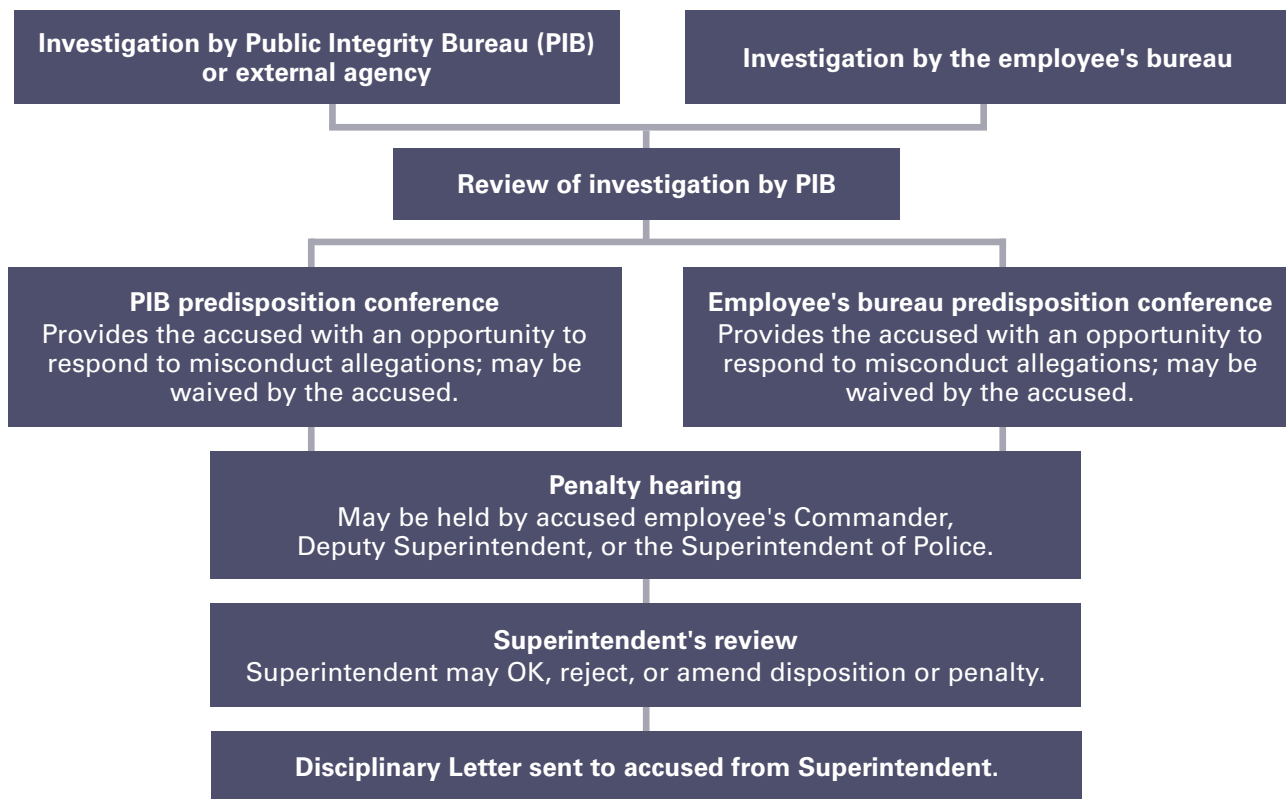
Investigation by Public Integrity Bureau (PIB) or external agency

Investigation by the employee's bureau

Review of investigation by PIB

PIB predisposition conference
Provides the accused with an opportunity to respond to misconduct allegations; may be waived by the accused.

Employee's bureau predisposition conference
Provides the accused with an opportunity to respond to misconduct allegations; may be waived by the accused.

Penalty hearing
May be held by accused employee's Commander, Deputy Superintendent, or the Superintendent of Police.

Superintendent's review
Superintendent may OK, reject, or amend disposition or penalty.

Disciplinary Letter sent to accused from Superintendent.